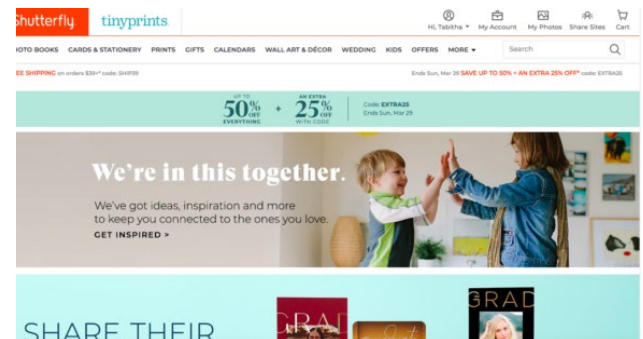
hutterfly tinyprints

Hi, Tabitha ▾ My Account My Photos Share Sites Cart

OTO BOOKS CARDS & STATIONERY PRINTS GIFTS CALENDARS WALL ART & DÉCOR WEDDING KIDS OFFERS MORE ▾ Search

EE SHIPPING on orders $39+* code: SHIP39

Ends Sun, Mar 29 SAVE UP TO 50% + AN EXTRA 25% OFF* code: EXTRA25

UP TO 50% OFF EVERYTHING + AN EXTRA 25% OFF WITH CODE Code: EXTRA25 Ends Sun, Mar 29

We're in this together.

We've got ideas, inspiration and more to keep you connected to the ones you love.

GET INSPIRED >

SHARE THEIR

GRAD

GRAD